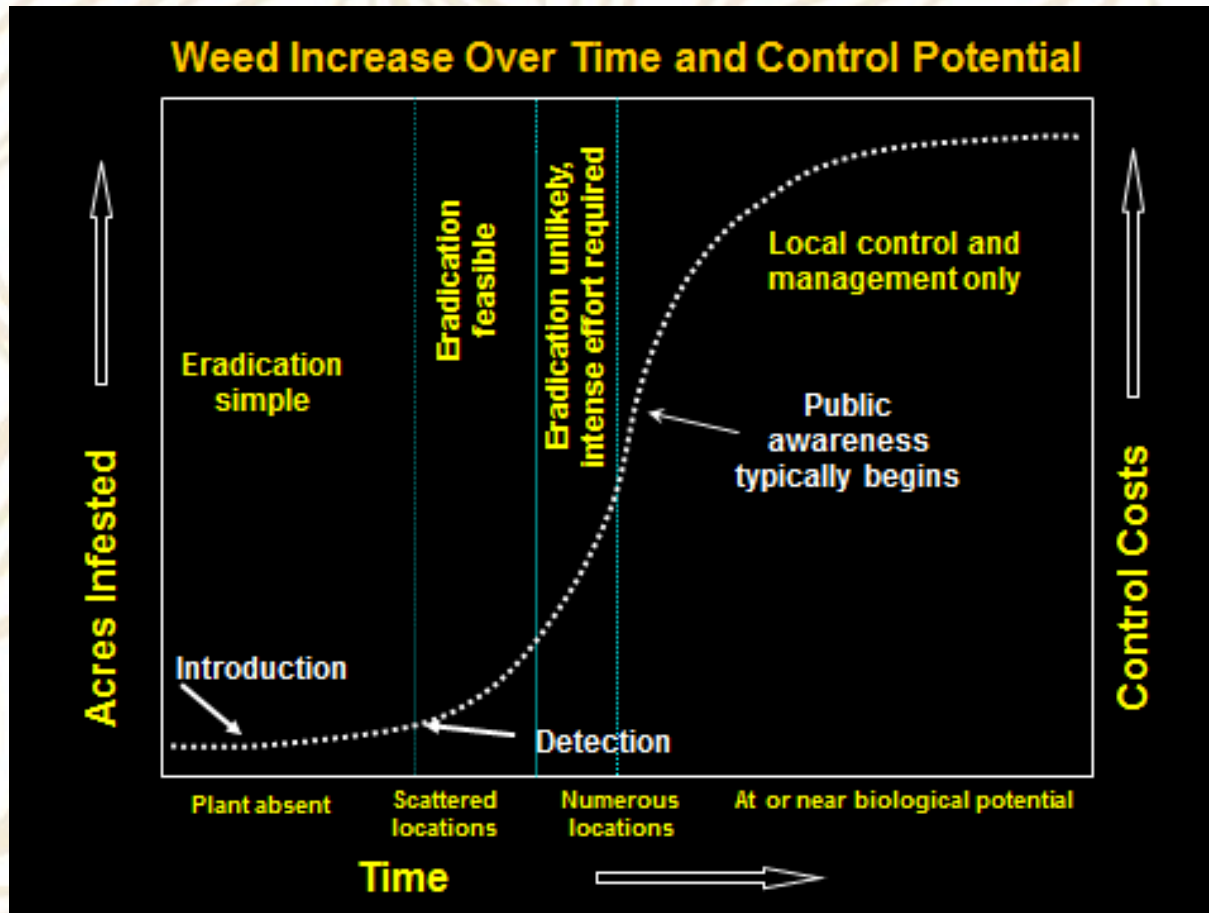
Weed Increase Over Time and Control Potential

Acres Infested

Control Costs

Eradication simple

Eradication feasible

Eradication unlikely, intense effort required

Local control and management only

Public awareness typically begins

Introduction

Detection

Plant absent

Scattered locations

Numerous locations

At or near biological potential

Time